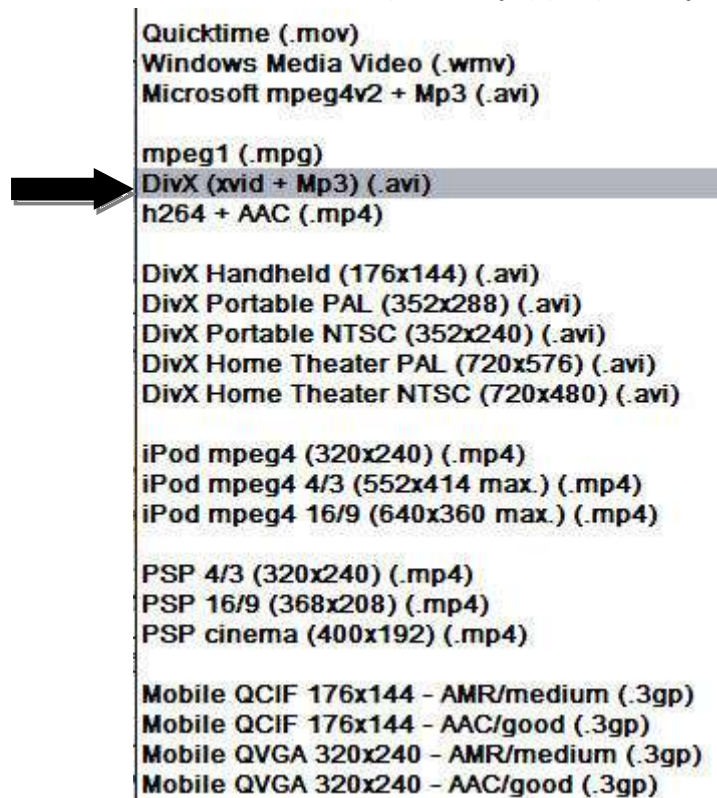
Quicktime (.mov)
Windows Media Video (.wmv)
Microsoft mpeg4v2 + Mp3 (.avi)

mpeg1 (.mpg)
DivX (xvid + Mp3) (.avi)
h264 + AAC (.mp4)

DivX Handheld (176x144) (.avi)
DivX Portable PAL (352x288) (.avi)
DivX Portable NTSC (352x240) (.avi)
DivX Home Theater PAL (720x576) (.avi)
DivX Home Theater NTSC (720x480) (.avi)

iPod mpeg4 (320x240) (.mp4)
iPod mpeg4 4/3 (552x414 max.) (.mp4)
iPod mpeg4 16/9 (640x360 max.) (.mp4)

PSP 4/3 (320x240) (.mp4)
PSP 16/9 (368x208) (.mp4)
PSP cinema (400x192) (.mp4)

Mobile QCIF 176x144 - AMR/medium (.3gp)
Mobile QCIF 176x144 - AAC/good (.3gp)
Mobile QVGA 320x240 - AMR/medium (.3gp)
Mobile QVGA 320x240 - AAC/good (.3gp)